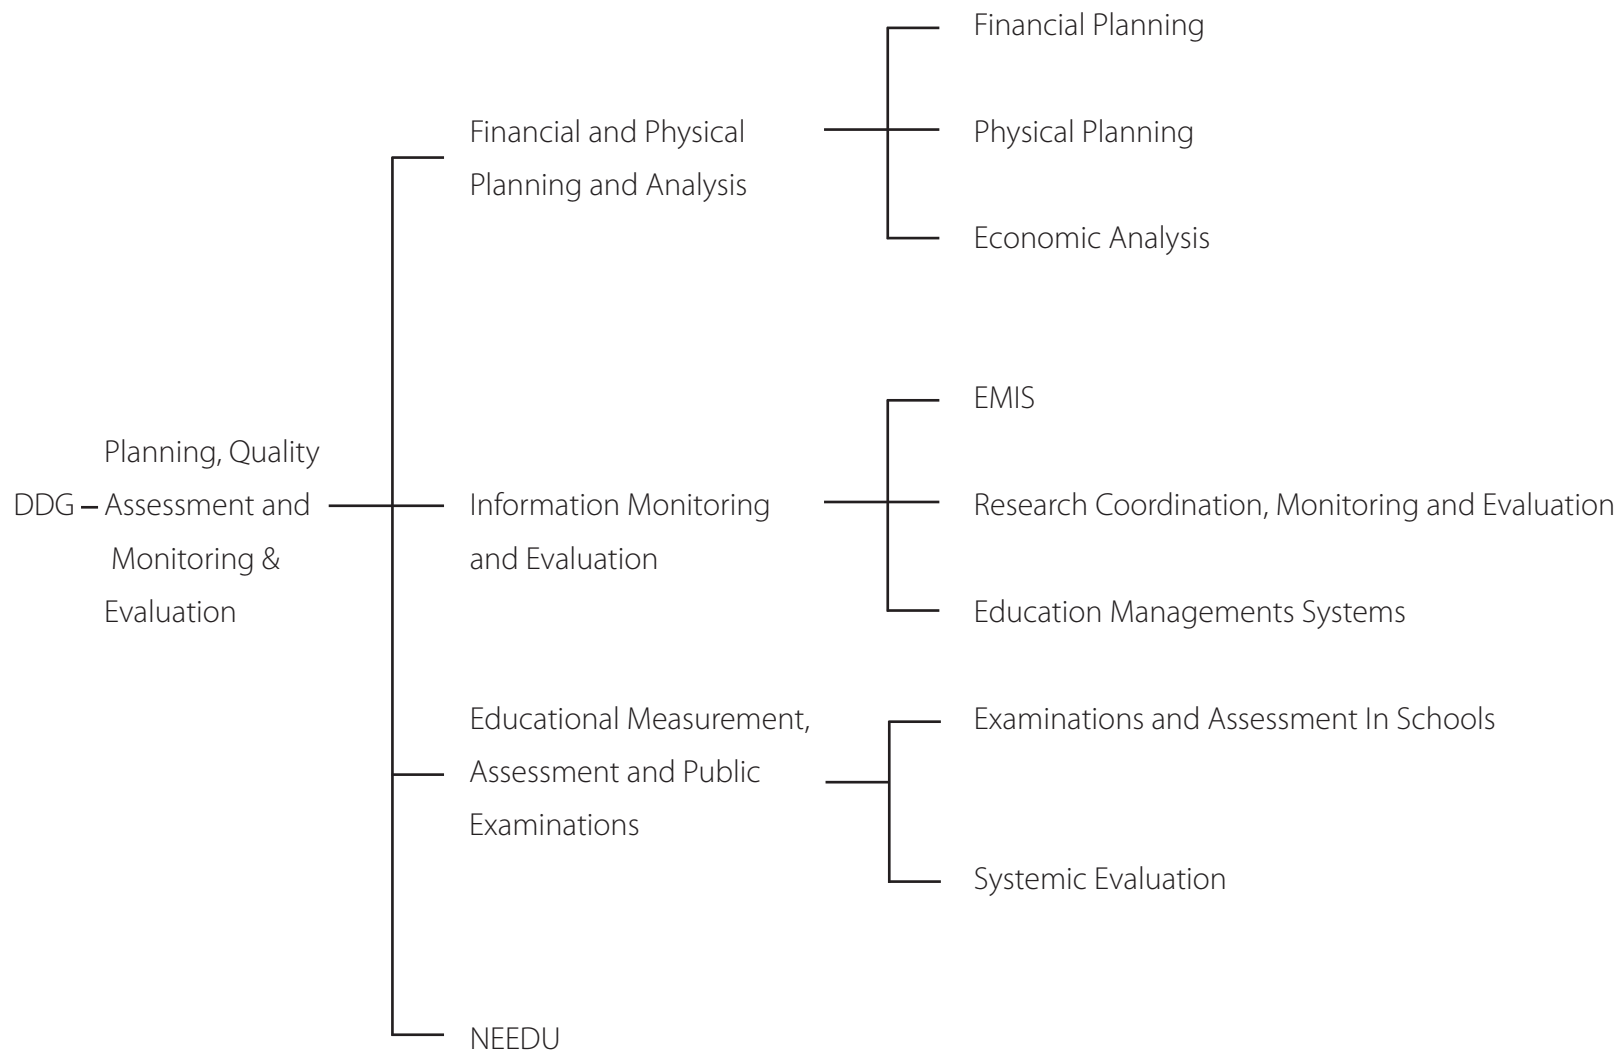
DDG – Planning, Quality Assessment and Monitoring & Evaluation

Financial and Physical Planning and Analysis

Financial Planning

Physical Planning

Economic Analysis

Information Monitoring and Evaluation

EMIS

Research Coordination, Monitoring and Evaluation

Education Managements Systems

Educational Measurement, Assessment and Public Examinations

Examinations and Assessment In Schools

Systemic Evaluation

NEEDU